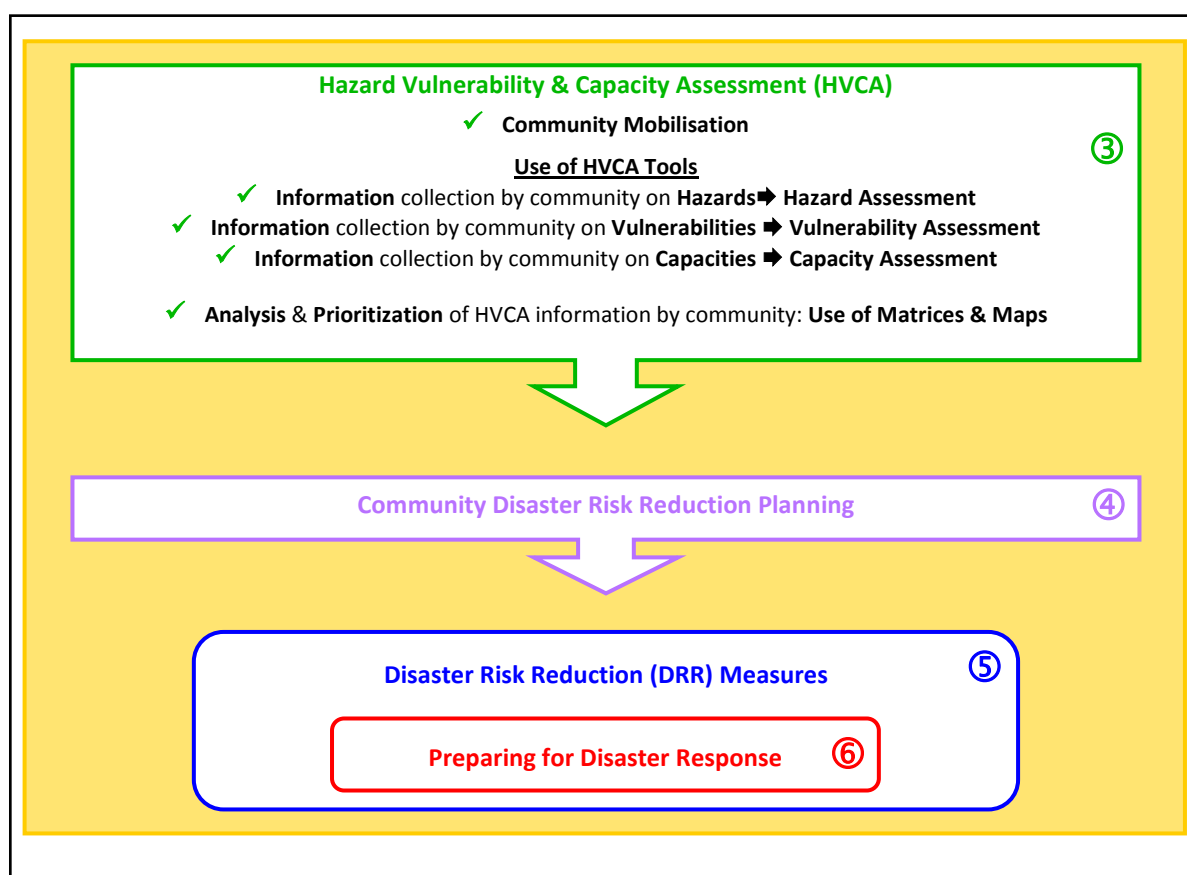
Hazard Vulnerability & Capacity Assessment (HVCA)

✓ Community Mobilisation

③

Use of HVCA Tools

✓ Information collection by community on Hazards ➡ Hazard Assessment

✓ Information collection by community on Vulnerabilities ➡ Vulnerability Assessment

✓ Information collection by community on Capacities ➡ Capacity Assessment

✓ Analysis & Prioritization of HVCA information by community: Use of Matrices & Maps

Community Disaster Risk Reduction Planning ④

Disaster Risk Reduction (DRR) Measures ⑤

Preparing for Disaster Response ⑥